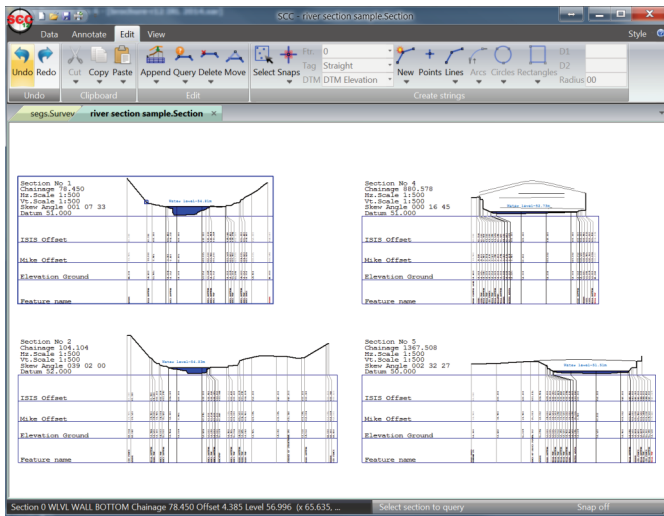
SCC - river section sample.Section

Data Annotate Edit View Style

Undo Redo Cut Copy Paste Append Query Delete Move Select Snaps Ftr 0 Tag Straight DTM DTM Elevation New Points Lines Arcs Circles Rectangles D1 D2 Radius 00

Undo Clipboard Edit Create strings

segs.Survey river section sample.Section ×

Section No 1
Chainage 78.450
Hz.Scale 1:500
Vt.Scale 1:500
Skew Angle 001 07 33
Datum 51.000

ISIS Offset

Mike Offset

Elevation Ground

Feature name

Section No 4
Chainage 880.578
Hz.Scale 1:500
Vt.Scale 1:500
Skew Angle 000 16 45
Datum 51.000

ISIS Offset

Mike Offset

Elevation Ground

Feature name

Section No 2
Chainage 104.104
Hz.Scale 1:500
Vt.Scale 1:500
Skew Angle 039 02 00
Datum 52.000

ISIS Offset

Mike Offset

Elevation Ground

Feature name

Section No 5
Chainage 1367.508
Hz.Scale 1:500
Vt.Scale 1:500
Skew Angle 002 32 27
Datum 50.000

ISIS Offset

Mike Offset

Elevation Ground

Feature name

Section 0 WLVL WALL BOTTOM Chainage 78.450 Offset 4.385 Level 56.996 (x 65.635, ... Select section to query Snap off